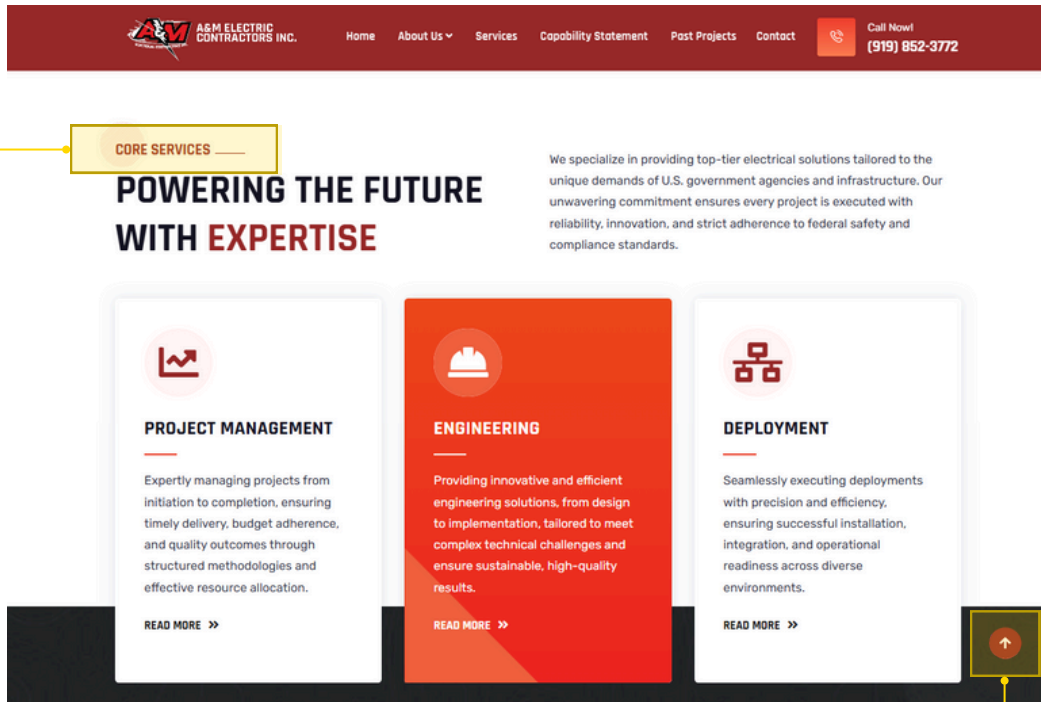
A&M ELECTRIC CONTRACTORS INC.

Home About Us Services Capability Statement Past Projects Contact Call Now! (919) 852-3772

CORE SERVICES

POWERING THE FUTURE WITH EXPERTISE

We specialize in providing top-tier electrical solutions tailored to the unique demands of U.S. government agencies and infrastructure. Our unwavering commitment ensures every project is executed with reliability, innovation, and strict adherence to federal safety and compliance standards.

PROJECT MANAGEMENT

Expertly managing projects from initiation to completion, ensuring timely delivery, budget adherence, and quality outcomes through structured methodologies and effective resource allocation.

READ MORE »

ENGINEERING

Providing innovative and efficient engineering solutions, from design to implementation, tailored to meet complex technical challenges and ensure sustainable, high-quality results.

READ MORE »

DEPLOYMENT

Seamlessly executing deployments with precision and efficiency, ensuring successful installation, integration, and operational readiness across diverse environments.

READ MORE »